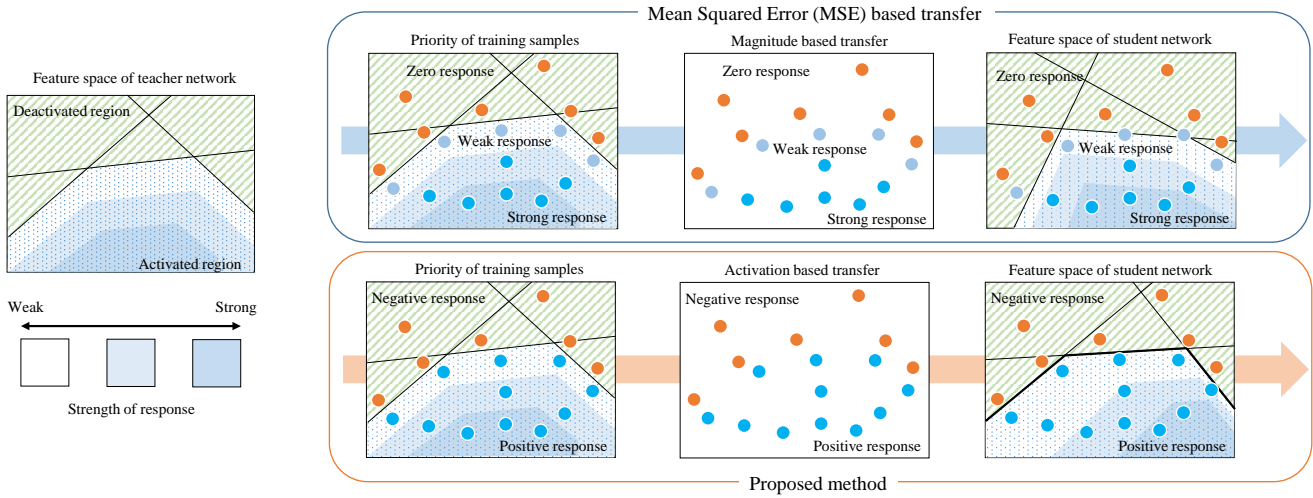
Feature space of teacher network

Deactivated region

Activated region

Weak

Strong

Strength of response

Mean Squared Error (MSE) based transfer

Priority of training samples

Zero response

Weak response

Strong response

Magnitude based transfer

Zero response

Weak response

Strong response

Feature space of student network

Zero response

Weak response

Strong response

Priority of training samples

Negative response

Positive response

Activation based transfer

Negative response

Positive response

Feature space of student network

Negative response

Positive response

Proposed method